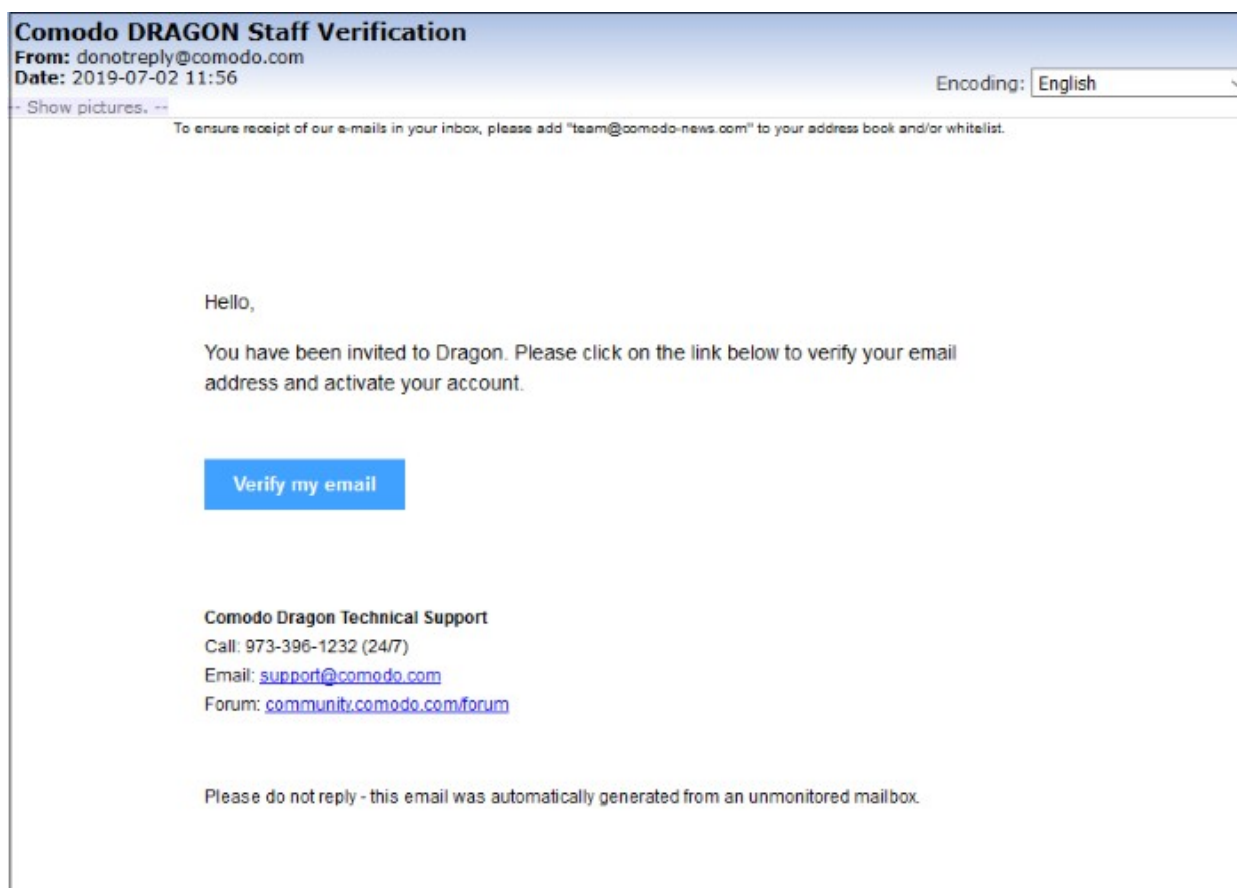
**Comodo DRAGON Staff Verification**
**From:** donotreply@comodo.com
**Date:** 2019-07-02 11:56

Encoding: English

-- Show pictures. --

To ensure receipt of our e-mails in your inbox, please add "team@comodo-news.com" to your address book and/or whitelist.

Hello,

You have been invited to Dragon. Please click on the link below to verify your email address and activate your account.

Verify my email

**Comodo Dragon Technical Support**
Call: 973-396-1232 (24/7)
Email: support@comodo.com
Forum: community.comodo.com/forum

Please do not reply - this email was automatically generated from an unmonitored mailbox.